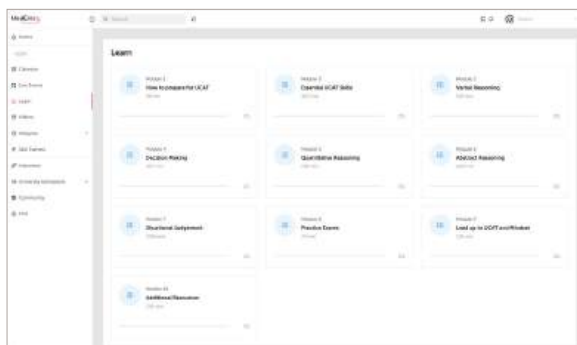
MedEntry

Learn

Module 1
How to prepare for UCAT

Module 2
Essential UCAT Skills

Module 3
Verbal Reasoning

Module 4
Decision Making

Module 5
Quantitative Reasoning

Module 6
Abstract Reasoning

Module 7
Situational Judgement

Module 8
Practice Exams

Module 9
Lead up to UCAT and Prelude

Module 10
Additional Resources